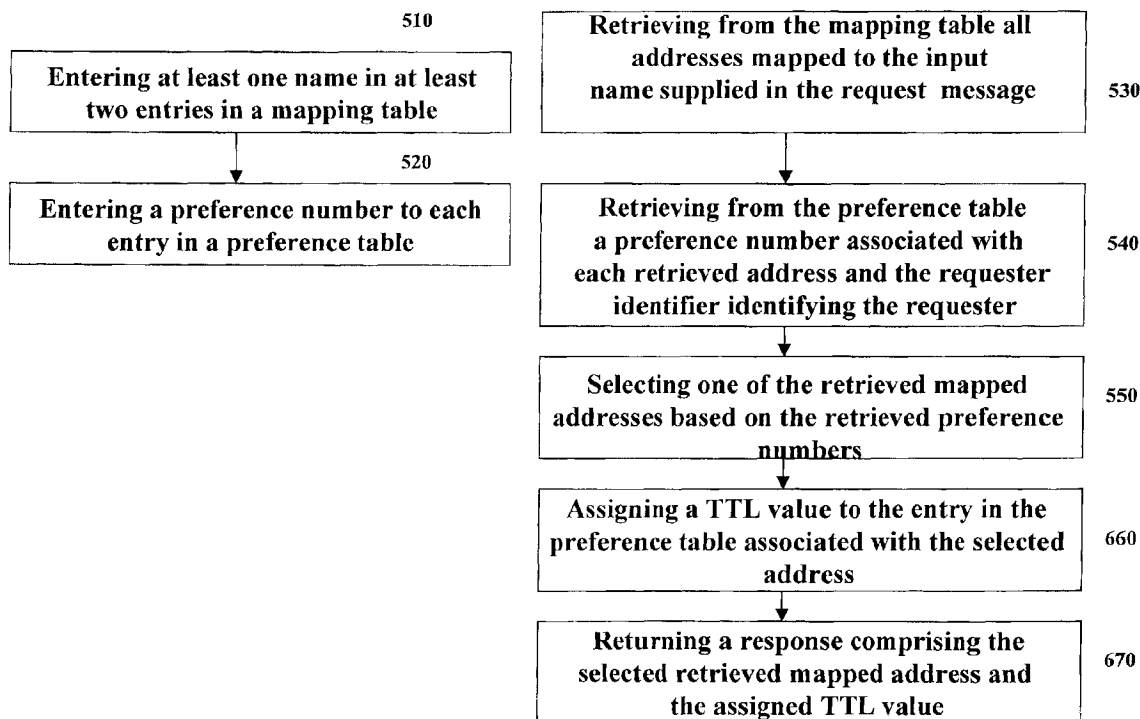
510

Entering at least one name in at least two entries in a mapping table

520

Entering a preference number to each entry in a preference table

Retrieving from the mapping table all addresses mapped to the input name supplied in the request message

530

Retrieving from the preference table a preference number associated with each retrieved address and the requester identifier identifying the requester

540

Selecting one of the retrieved mapped addresses based on the retrieved preference numbers

550

Assigning a TTL value to the entry in the preference table associated with the selected address

660

Returning a response comprising the selected retrieved mapped address and the assigned TTL value

670